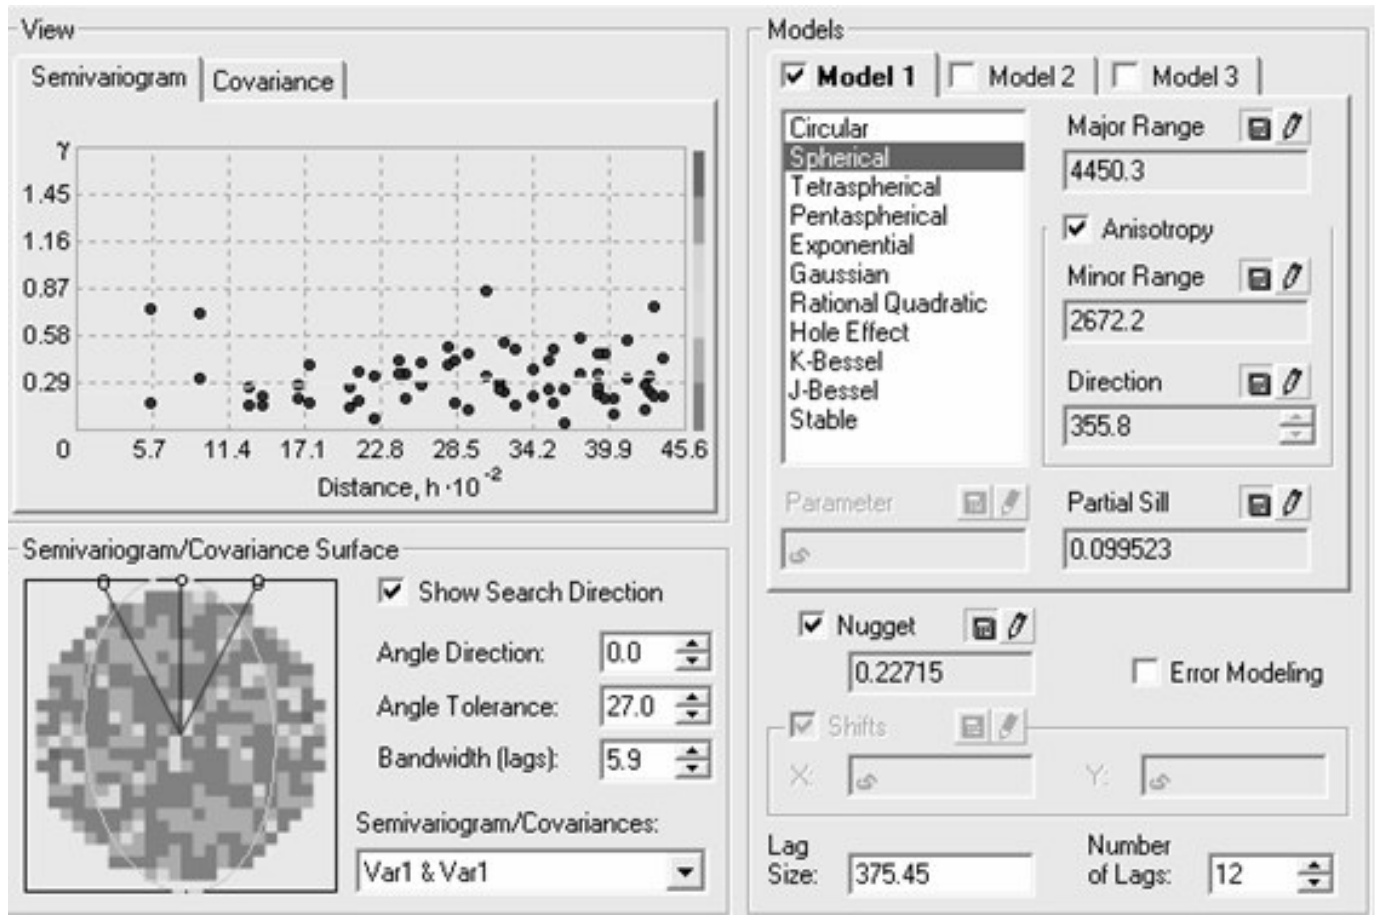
View

Semivariogram | Covariance

γ
1.45
1.16
0.87
0.58
0.29
0
5.7 11.4 17.1 22.8 28.5 34.2 39.9 45.6
Distance, h $\cdot 10^{-2}$

Semivariogram/Covariance Surface

Show Search Direction

Angle Direction: 0.0

Angle Tolerance: 27.0

Bandwidth (lags): 5.9

Semivariogram/Covariances:

Var1 & Var1

Models

Model 1 | Model 2 | Model 3

Circular
Spherical
Tetraspherical
Pentaspherical
Exponential
Gaussian
Rational Quadratic
Hole Effect
K-Bessel
J-Bessel
Stable

Major Range
4450.3

Anisotropy

Minor Range
2672.2

Direction
355.8

Parameter

Partial Sill
0.099523

Nugget
0.22715

Error Modeling

Shifts

X:

Y:

Lag Size: 375.45

Number of Lags: 12